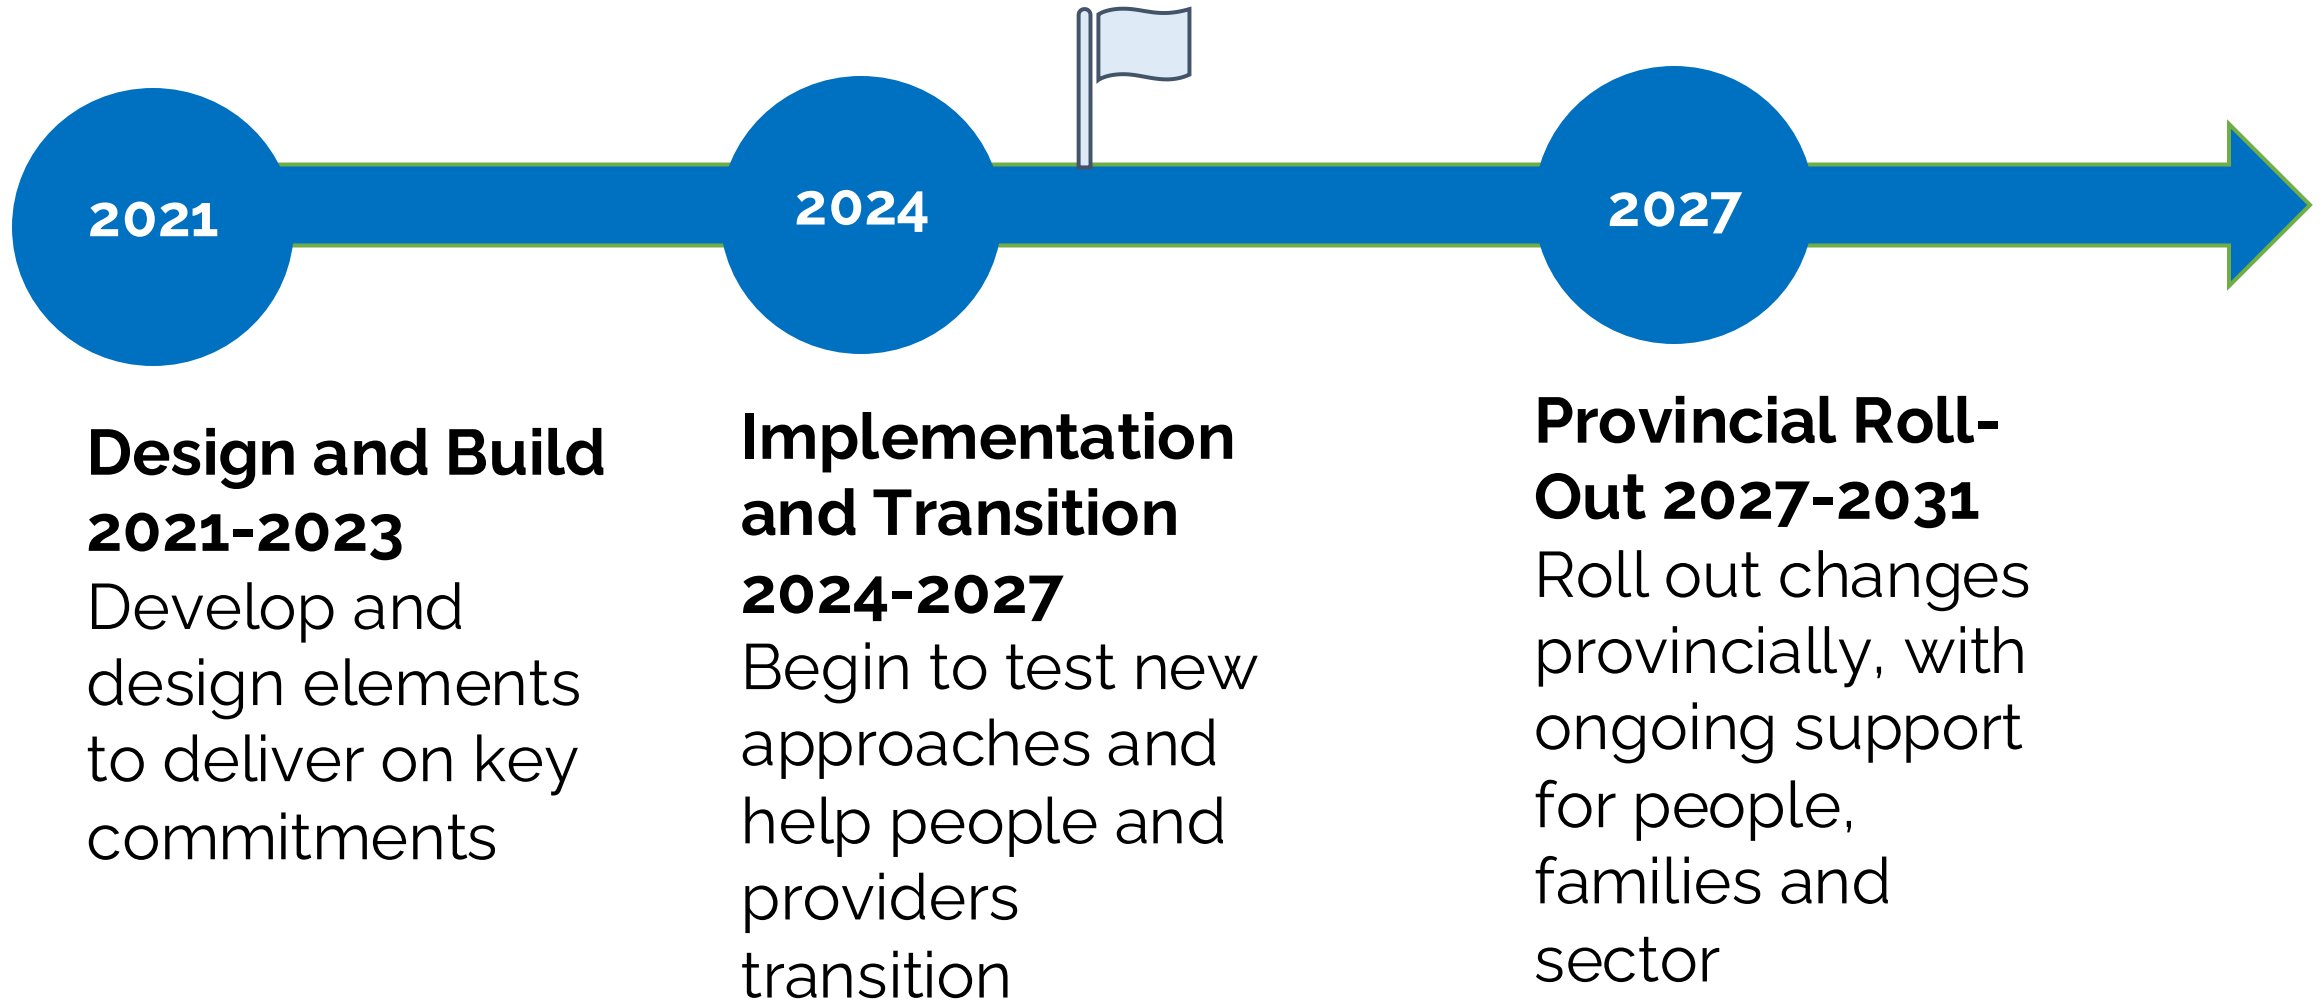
2021

2024

2027

Design and Build 2021-2023
Develop and design elements to deliver on key commitments

Implementation and Transition 2024-2027
Begin to test new approaches and help people and providers transition

Provincial Roll-Out 2027-2031
Roll out changes provincially, with ongoing support for people, families and sector